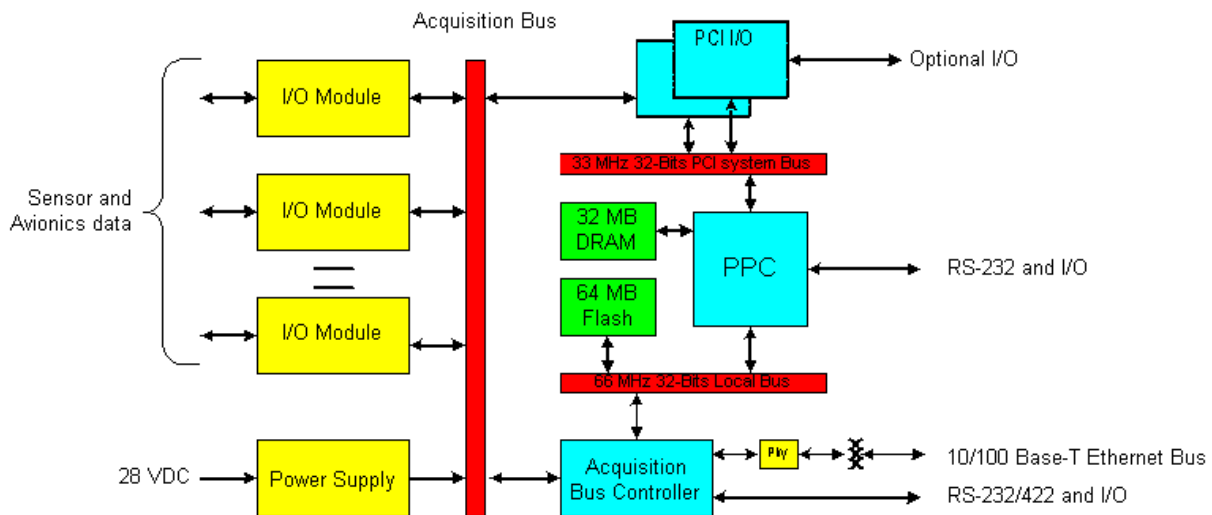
Acquisition Bus

PCI I/O

Optional I/O

Sensor and Avionics data

I/O Module

I/O Module

I/O Module

33 MHz 32-Bits PCI system Bus

32 MB DRAM

PPC

RS-232 and I/O

64 MB Flash

66 MHz 32-Bits Local Bus

28 VDC

Power Supply

Acquisition Bus Controller

Phy

10/100 Base-T Ethernet Bus

RS-232/422 and I/O